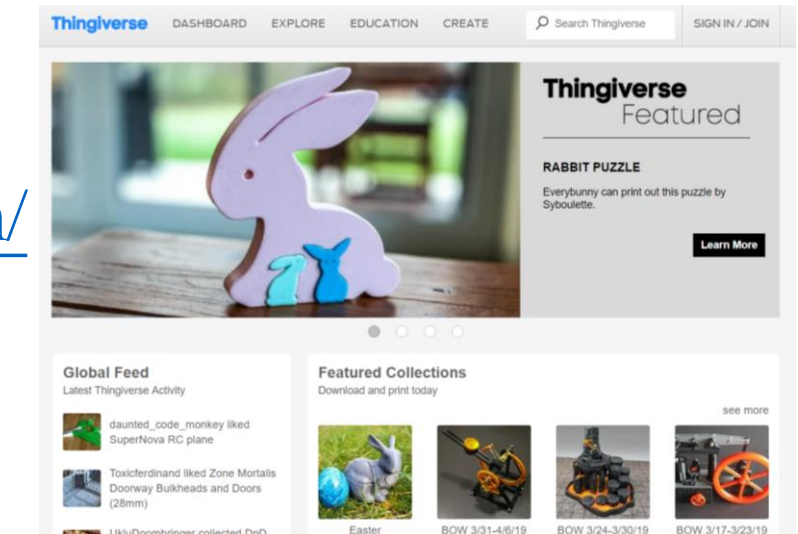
n/

Thingiverse DASHBOARD EXPLORE EDUCATION CREATE Search Thingiverse SIGN IN / JOIN

Thingiverse
Featured

RABBIT PUZZLE

Everybunny can print out this puzzle by Syboulette.

Learn More

Global Feed
Latest Thingiverse Activity

daunted_code_monkey liked SuperNova RC plane

Toxicferdinand liked Zone Mortalis Doorway Bulkheads and Doors (28mm)

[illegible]

Featured Collections
Download and print today

see more

Easter

BOW 3/31-4/6/19

BOW 3/24-3/30/19

BOW 3/17-3/23/19